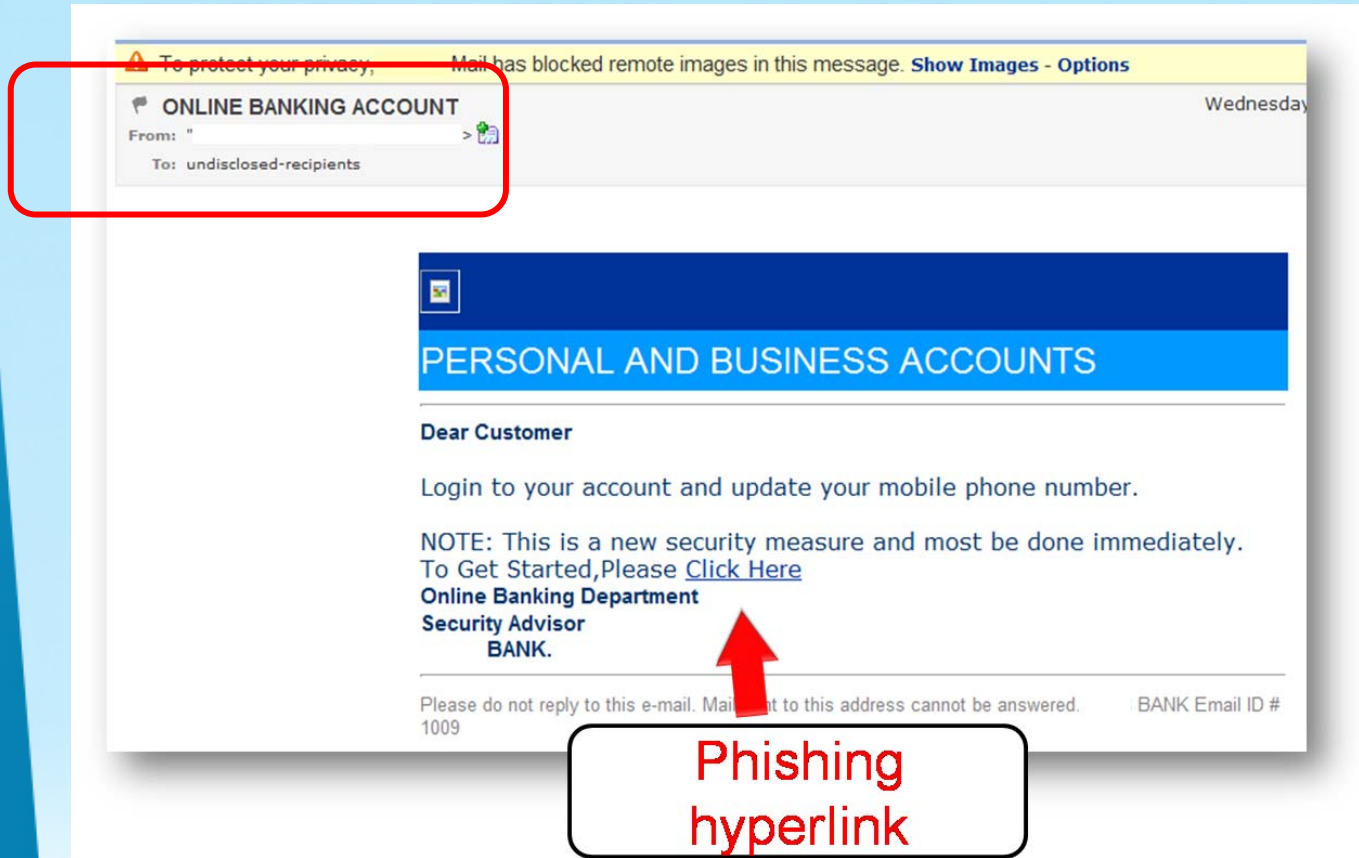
To protect your privacy, Mail has blocked remote images in this message. Show Images - Options

ONLINE BANKING ACCOUNT

Wednesday

From: " >

To: undisclosed-recipients

PERSONAL AND BUSINESS ACCOUNTS

Dear Customer

Login to your account and update your mobile phone number.

NOTE: This is a new security measure and most be done immediately.
To Get Started,Please Click Here
Online Banking Department
Security Advisor
BANK.

Please do not reply to this e-mail. Mai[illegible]t to this address cannot be answered. BANK Email ID # 1009

Phishing hyperlink